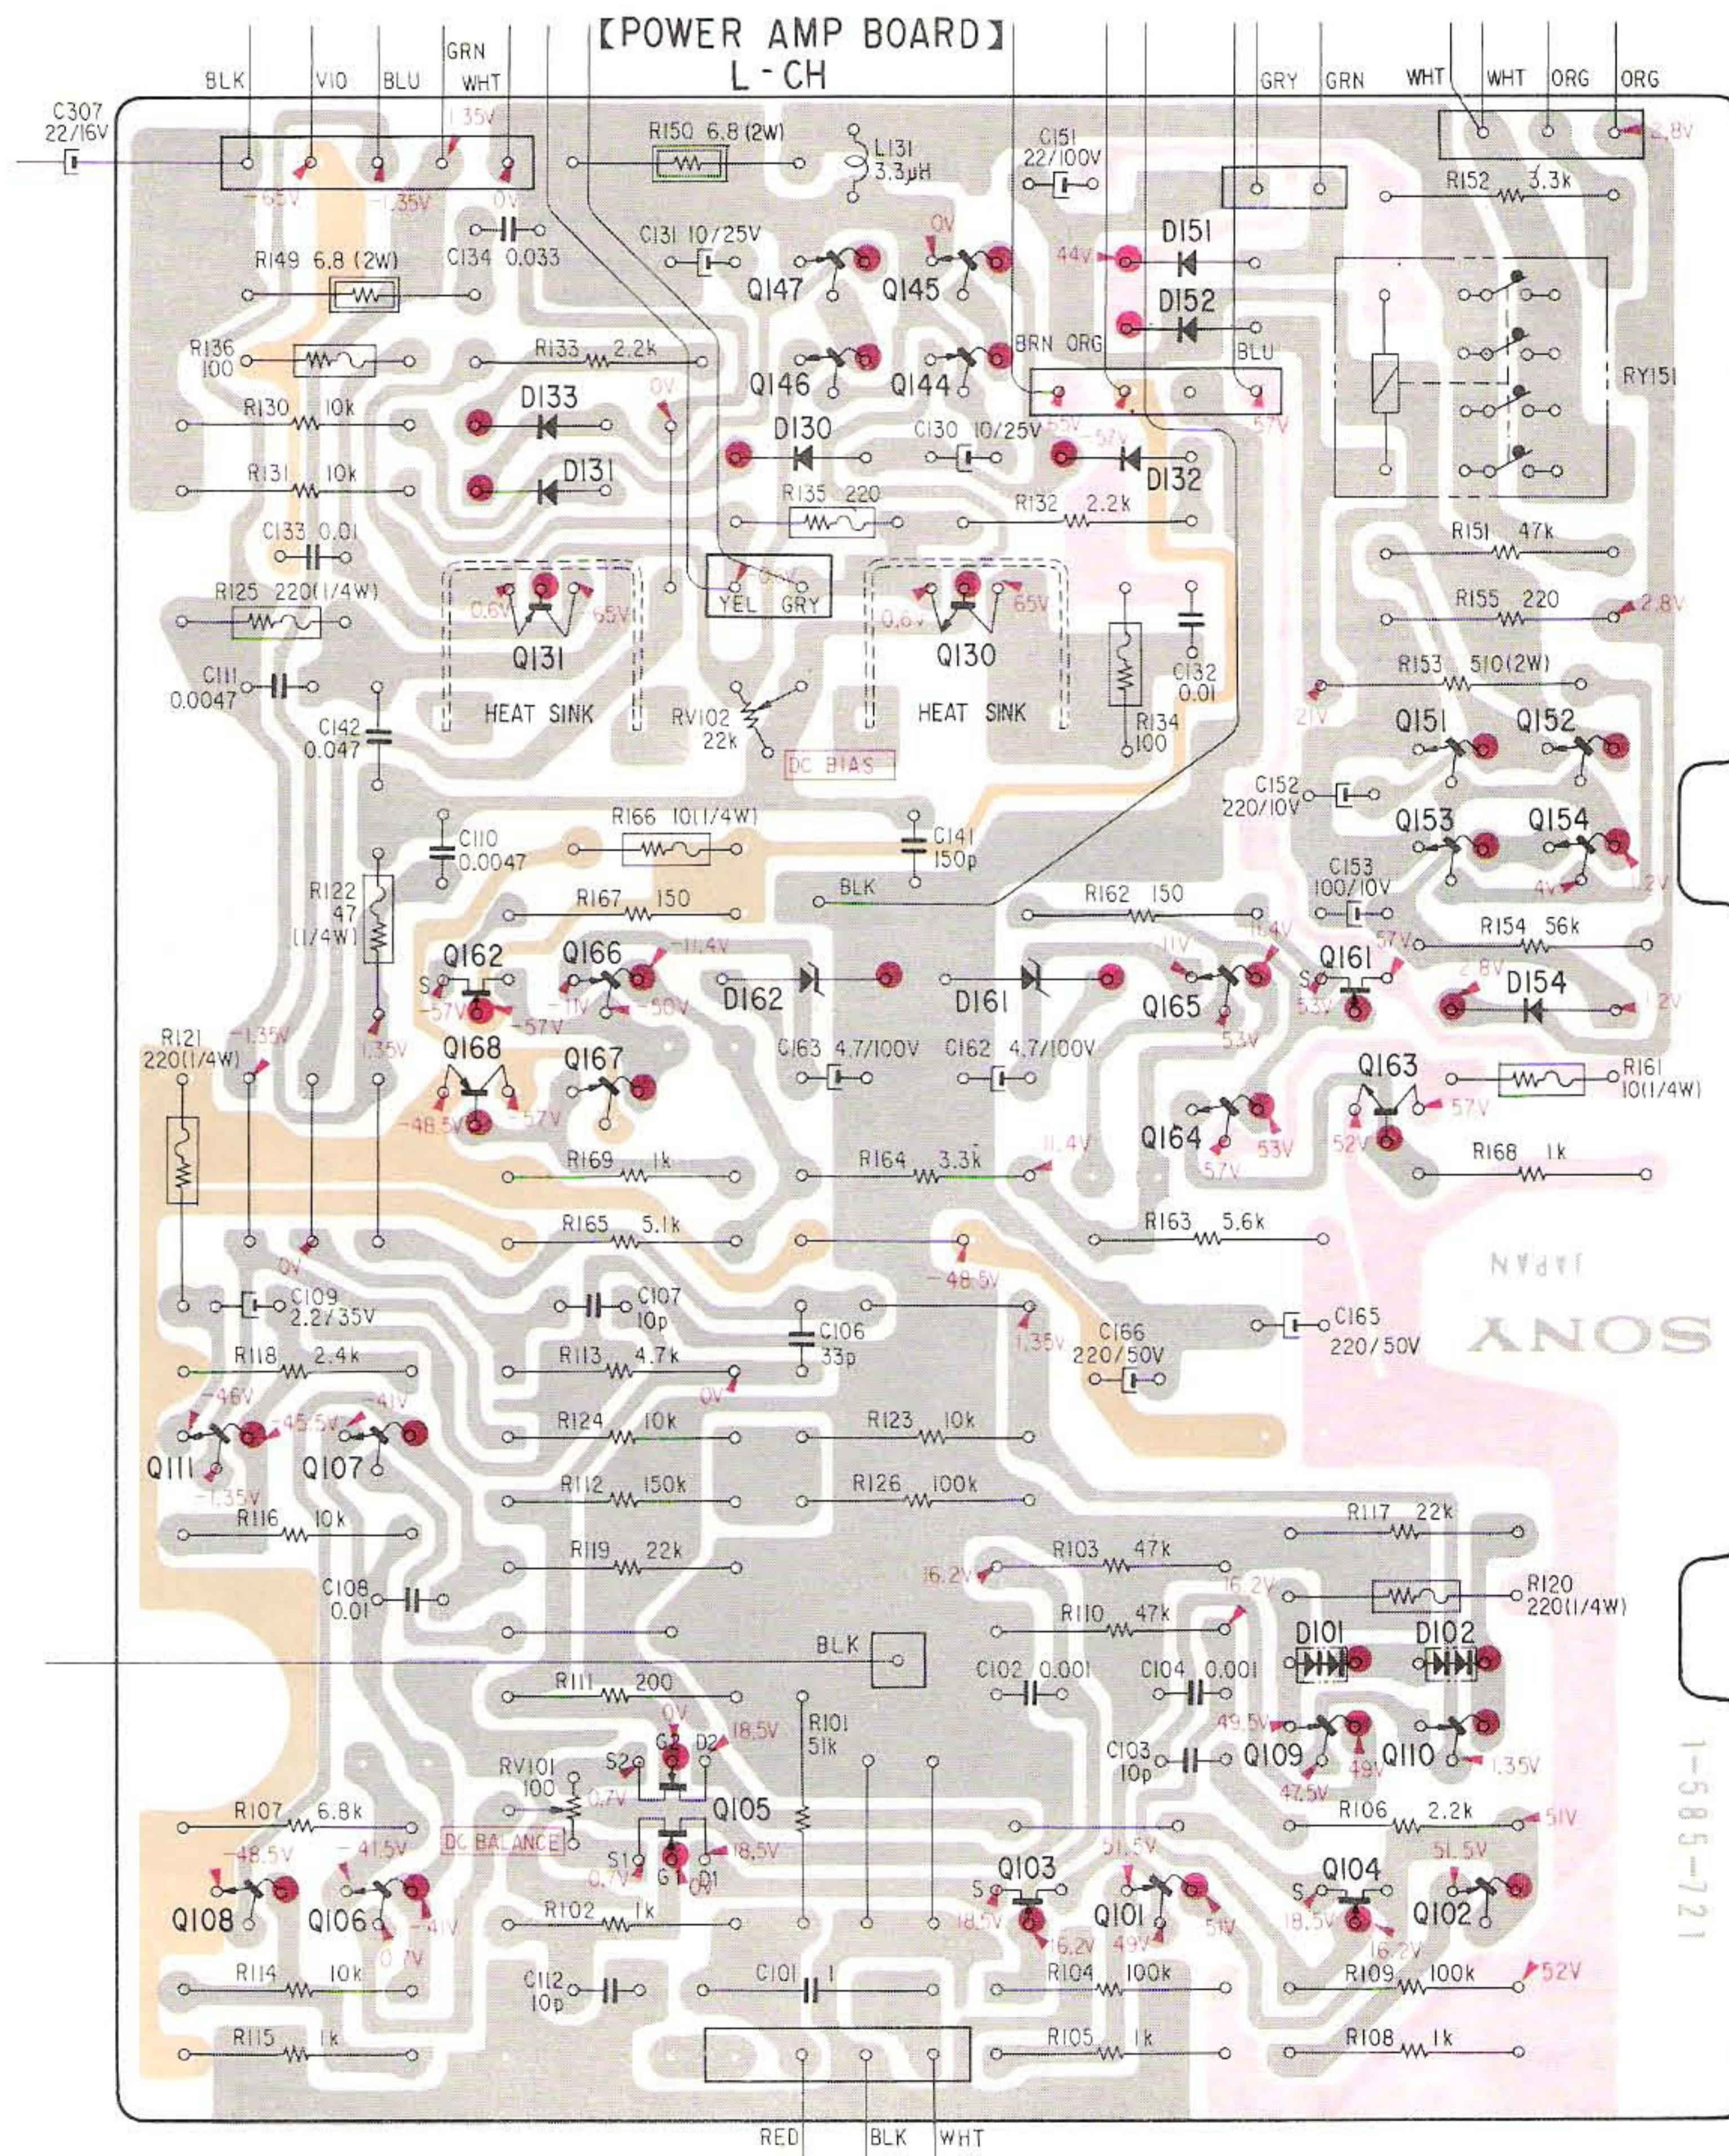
【POWER AMP BOARD】
L-CH

BLK VIO BLU GRN WHT GRY GRN WHT WHT ORG ORG

C307 22/16V
1.35V
-65V -1.35V 0V
R150 6.8 (2W)
L131 3.3μH
C151 22/100V
R152 3.3k
2.8V
C134 0.033
R149 6.8 (2W)
C131 10/25V
0V
44V
D151
Q147 Q145
D152
R136 100
R133 2.2k
BRN ORG
BLU
RY151
0V
Q146 Q144
R130 10k
D133
D130
C130 10/25V
55V -57V
57V
D132
R131 10k
D131
R135 220
R132 2.2k
C133 0.01
R151 47k
R125 220(1/4W)
0.6V 65V
0.6V 65V
YEL GRY
R155 220
2.8V
Q131
Q130
C111 0.0047
C132 0.01
R153 510(2W)
HEAT SINK
HEAT SINK
21V
C142 0.047
RV102 22k
R134 100
Q151 Q152
DC BIAS
C152 220/10V
R166 10(1/4W)
C110 0.0047
C141 150p
Q153 Q154
C153 100/10V
4V 1.2V
R122 47 (1/4W)
BLK
R167 150
R162 150
R154 56k
57V
11V
11.4V
Q162
Q166
-11.4V
Q161
2.8V
S
D162
D161
Q165
S
D154
1.2V
-57V
-11V
-50V
-57V
53V
53V
R121 220(1/4W)
-1.35V
1.35V
Q168
Q167
C163 4.7/100V
C162 4.7/100V
Q163
R161 10(1/4W)
-48.5V
-57V
57V
Q164
53V
52V
R169 1k
R164 3.3k
11.4V
57V
R168 1k
R165 5.1k
R163 5.6k
0V
JAPAN
-48.5V
C109 2.2/35V
C107 10p
C106 33p
1.35V
C166 220/50V
C165 220/50V
SONY
R118 2.4k
R113 4.7k
0V
-46V -45.5V -41V
R124 10k
R123 10k
Q111 Q107
-1.35V
R112 150k
R126 100k
R116 10k
R119 22k
R117 22k
R103 47k
16.2V
16.2V
R120 220(1/4W)
C108 0.01
R110 47k
D101 D102
BLK
C102 0.001
C104 0.001
R111 200
0V
18.5V
49.5V
49V
R101 51k
S2 G2 D2
C103 10p
Q109 Q110
1.35V
47.5V
RV101 100
0.7V
Q105
R107 6.8k
-48.5V -41.5V
DC BALANCE
R106 2.2k
51V
S1 G1 D1
18.5V
51.5V
51.5V
0.7V
0V
Q103
Q104
S
S
Q108 Q106
-41V
R102 1k
18.5V
Q101
51V
18.5V
Q102
-0.7V
16.2V 49V
16.2V
R114 10k
C112 10p
C101 1
R104 100k
R109 100k
52V
R115 1k
R105 1k
R108 1k
1-585-721
RED BLK WHT